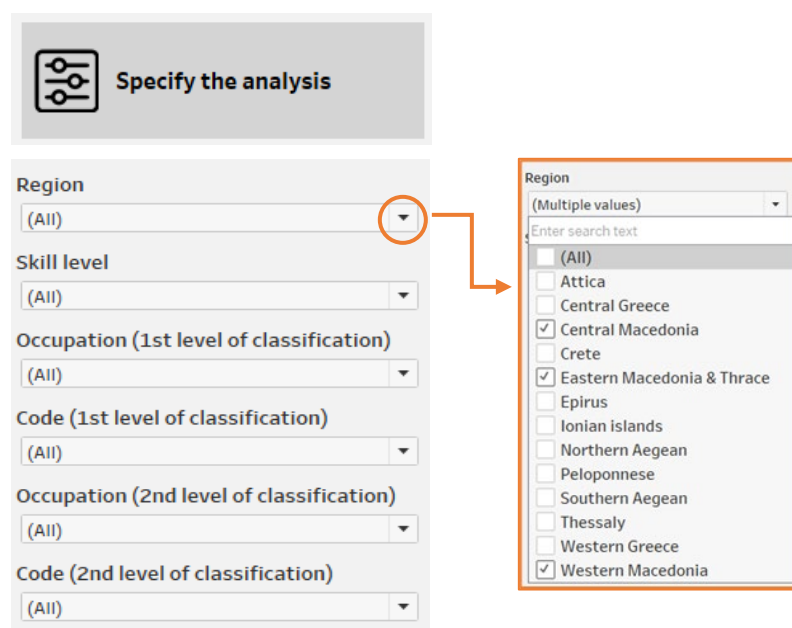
Specify the analysis

Region
(All)

Skill level
(All)

Occupation (1st level of classification)
(All)

Code (1st level of classification)
(All)

Occupation (2nd level of classification)
(All)

Code (2nd level of classification)
(All)

Region
(Multiple values)
Enter search text
(All)
Attica
Central Greece
✓ Central Macedonia
Crete
✓ Eastern Macedonia & Thrace
Epirus
Ionian islands
Northern Aegean
Peloponnese
Southern Aegean
Thessaly
Western Greece
✓ Western Macedonia